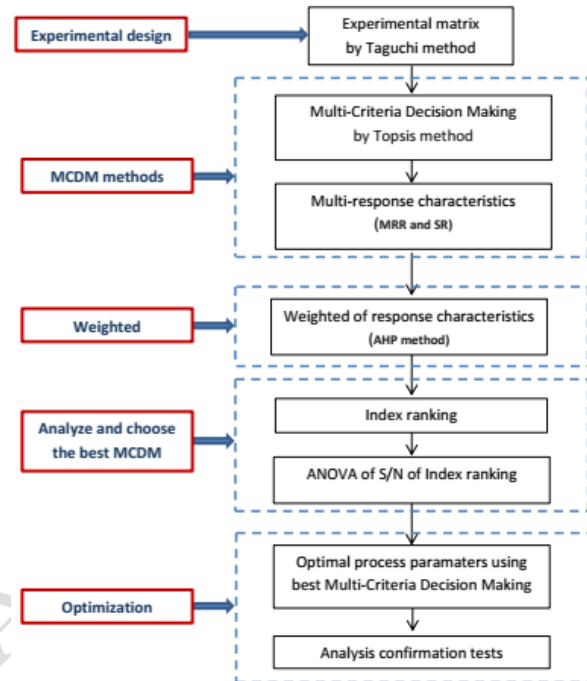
Experimental design

Experimental matrix by Taguchi method

MCDM methods

Multi-Criteria Decision Making by Topsis method

Multi-response characteristics (MRR and SR)

Weighted

Weighted of response characteristics (AHP method)

Analyze and choose the best MCDM

Index ranking

ANOVA of S/N of Index ranking

Optimization

Optimal process paramaters using best Multi-Criteria Decision Making

Analysis confirmation tests